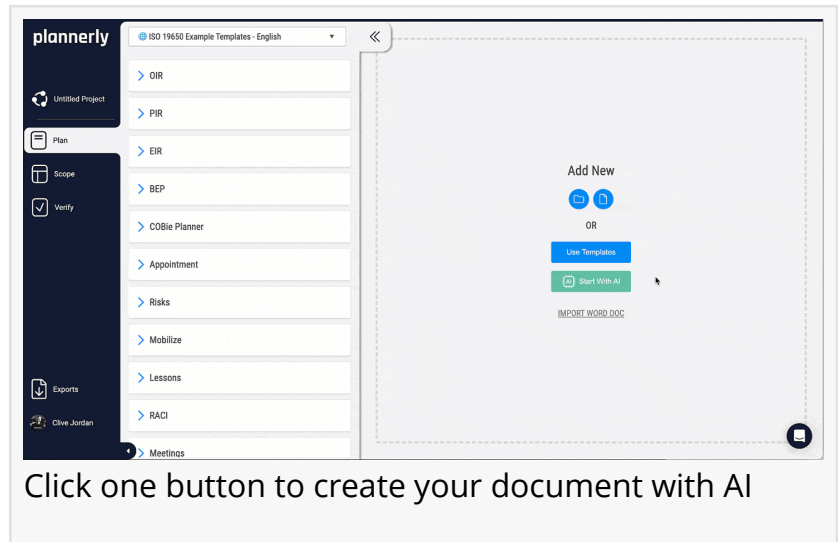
plannerly

Untitled Project

Plan

Scope

Verify

Exports

Clive Jordan

ISO 19650 Example Templates - English

OIR

PIR

EIR

BEP

COBie Planner

Appointment

Risks

Mobilize

Lessons

RACI

Meetings

Add New

OR

Use Templates

Start With AI

IMPORT WORD DOC

Click one button to create your document with AI